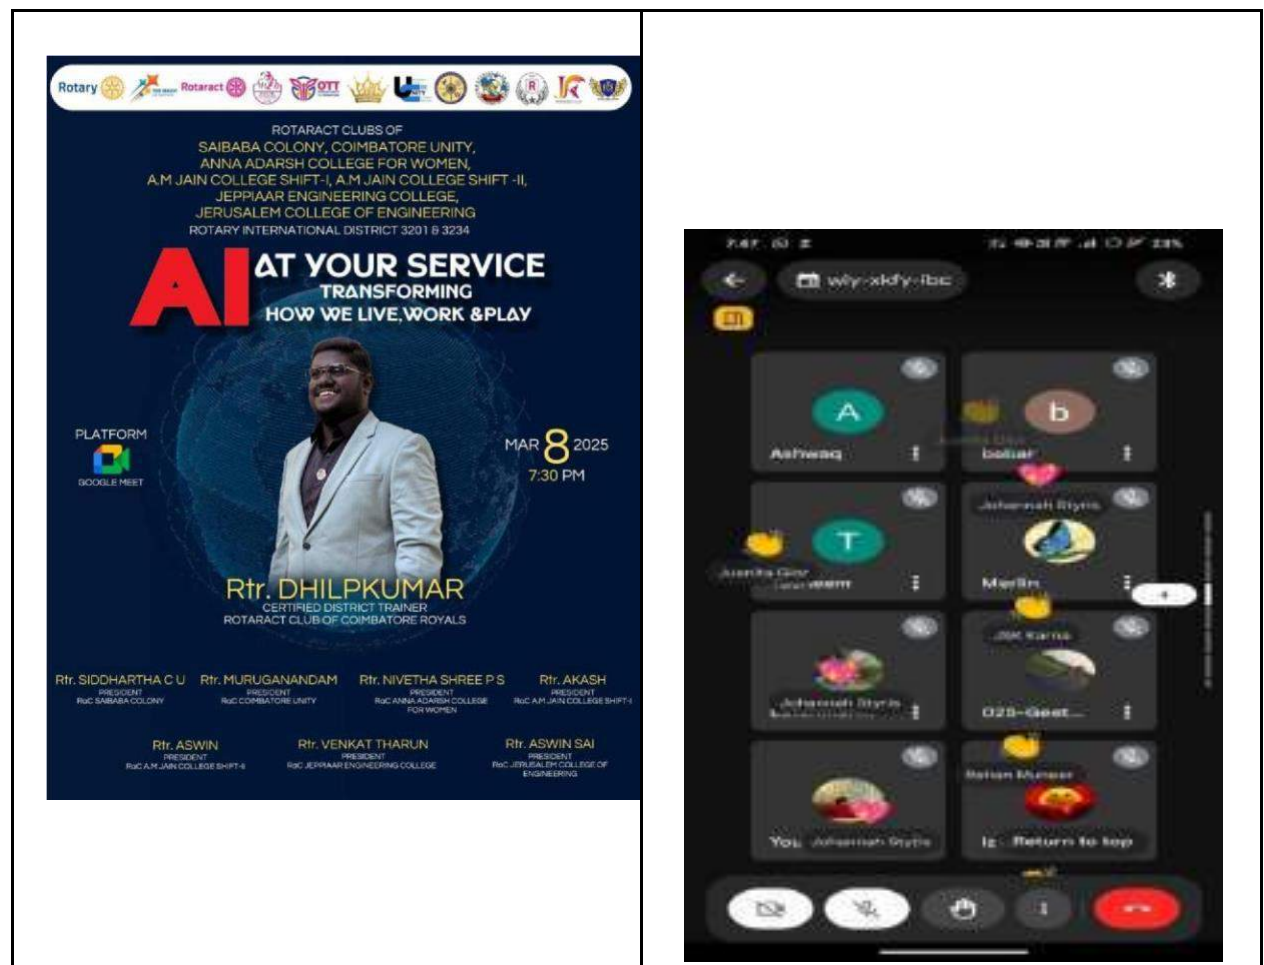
Rotary Rotaract

ROTARACT CLUBS OF
SAIBABA COLONY, COIMBATORE UNITY,
ANNA ADARSH COLLEGE FOR WOMEN,
A.M JAIN COLLEGE SHIFT-I, A.M JAIN COLLEGE SHIFT -II,
JEPPIAAR ENGINEERING COLLEGE,
JERUSALEM COLLEGE OF ENGINEERING
ROTARY INTERNATIONAL DISTRICT 3201 & 3234

AI AT YOUR SERVICE
TRANSFORMING
HOW WE LIVE,WORK &PLAY

PLATFORM
GOOGLE MEET

MAR 8 2025
7:30 PM

Rtr. DHILPKUMAR
CERTIFIED DISTRICT TRAINER
ROTARACT CLUB OF COIMBATORE ROYALS

Rtr. SIDDHARTHA C U
PRESIDENT
RaC SAIBABA COLONY

Rtr. MURUGANANDAM
PRESIDENT
RaC COIMBATORE UNITY

Rtr. NIVETHA SHREE P S
PRESIDENT
RaC ANNA ADARSH COLLEGE FOR WOMEN

Rtr. AKASH
PRESIDENT
RaC A.M JAIN COLLEGE SHIFT-I

Rtr. ASWIN
PRESIDENT
RaC A.M JAIN COLLEGE SHIFT-II

Rtr. VENKAT THARUN
PRESIDENT
RaC JEPPIAAR ENGINEERING COLLEGE

Rtr. ASWIN SAI
PRESIDENT
RaC JERUSALEM COLLEGE OF ENGINEERING

7:47
wiy-xkfy-ibc
A
Ashwaq
b
babar
Johannah Styris
T
Juanita Gov
Merlin
JSK Karna
Johannah Styris
023-Geet...
Rehan Muneer
You Johannah Styris
Return to top